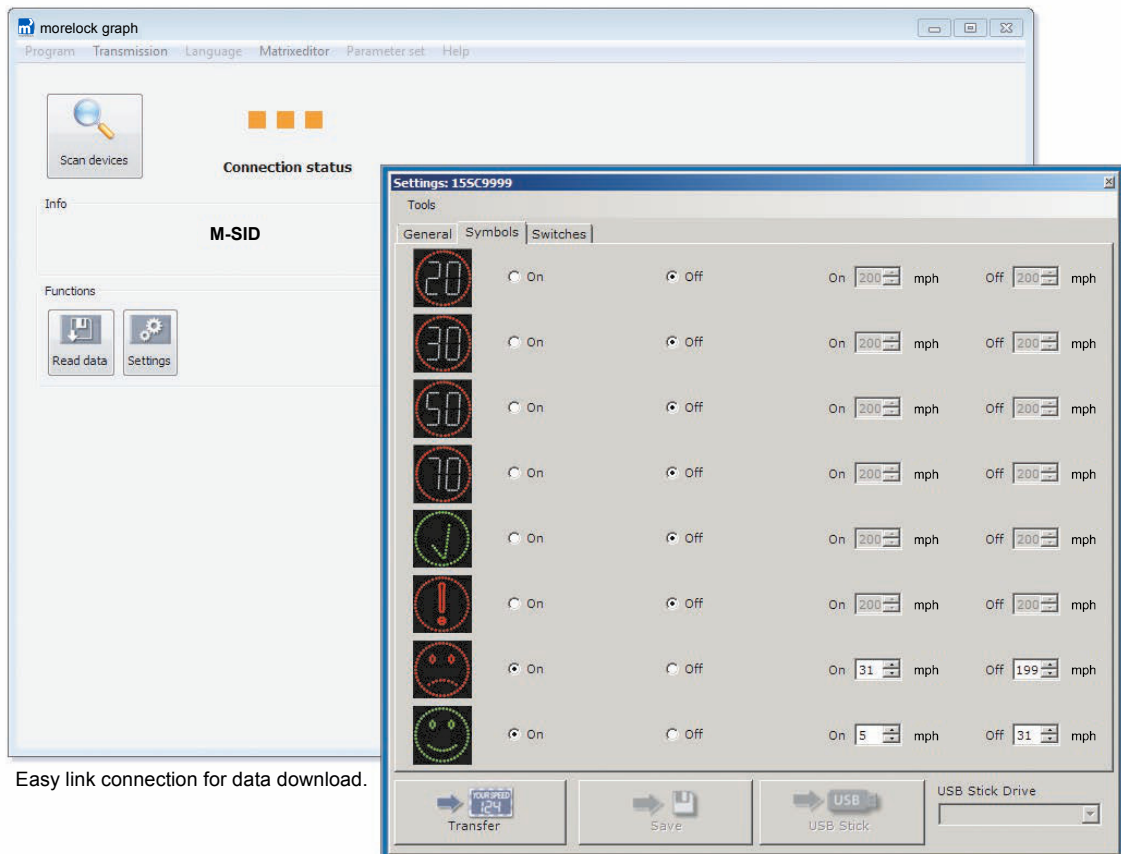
morelock graph

Program Transmission Language Matrixeditor Parameter set Help

Scan devices

Connection status

Info

M-SID

Functions

Read data Settings

Settings: 15SC9999

Tools

General Symbols Switches

| Symbol | | | | | | |
|---|---|---|---|---|---|---|
| 20 | On | Off | On | 200 mph | Off | 200 mph |
| 30 | On | Off | On | 200 mph | Off | 200 mph |
| 50 | On | Off | On | 200 mph | Off | 200 mph |
| 70 | On | Off | On | 200 mph | Off | 200 mph |
| | On | Off | On | 200 mph | Off | 200 mph |
| | On | Off | On | 200 mph | Off | 200 mph |
| | On | Off | On | 31 mph | Off | 199 mph |
| | On | Off | On | 5 mph | Off | 31 mph |

YOUR SPEED 124

Transfer Save USB USB Stick

USB Stick Drive

Easy link connection for data download.